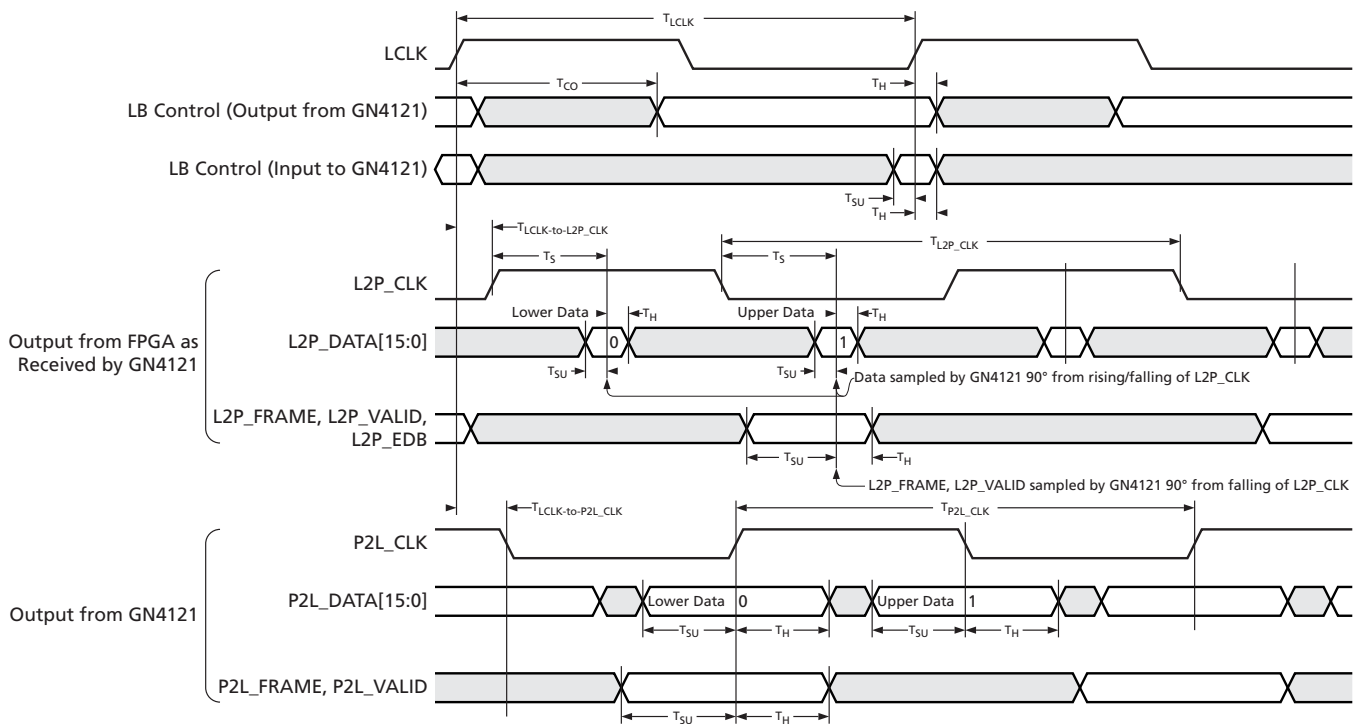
$T_{LCLK}$

LCLK

$T_{CO}$

$T_H$

LB Control (Output from GN4121)

LB Control (Input to GN4121)

$T_{SU}$

$T_H$

$T_{LCLK\text{-}to\text{-}L2P\_CLK}$

$T_S$

$T_S$

$T_{L2P\_CLK}$

L2P_CLK

Lower Data

$T_H$

Upper Data

$T_H$

Output from FPGA as Received by GN4121

L2P_DATA[15:0]

0

1

$T_{SU}$

$T_{SU}$

Data sampled by GN4121 90° from rising/falling of L2P_CLK

L2P_FRAME, L2P_VALID, L2P_EDB

$T_{SU}$

$T_H$

L2P_FRAME, L2P_VALID sampled by GN4121 90° from falling of L2P_CLK

$T_{LCLK\text{-}to\text{-}P2L\_CLK}$

$T_{P2L\_CLK}$

P2L_CLK

P2L_DATA[15:0]

Lower Data

0

Upper Data

1

Output from GN4121

$T_{SU}$

$T_H$

$T_{SU}$

$T_H$

P2L_FRAME, P2L_VALID

$T_{SU}$

$T_H$